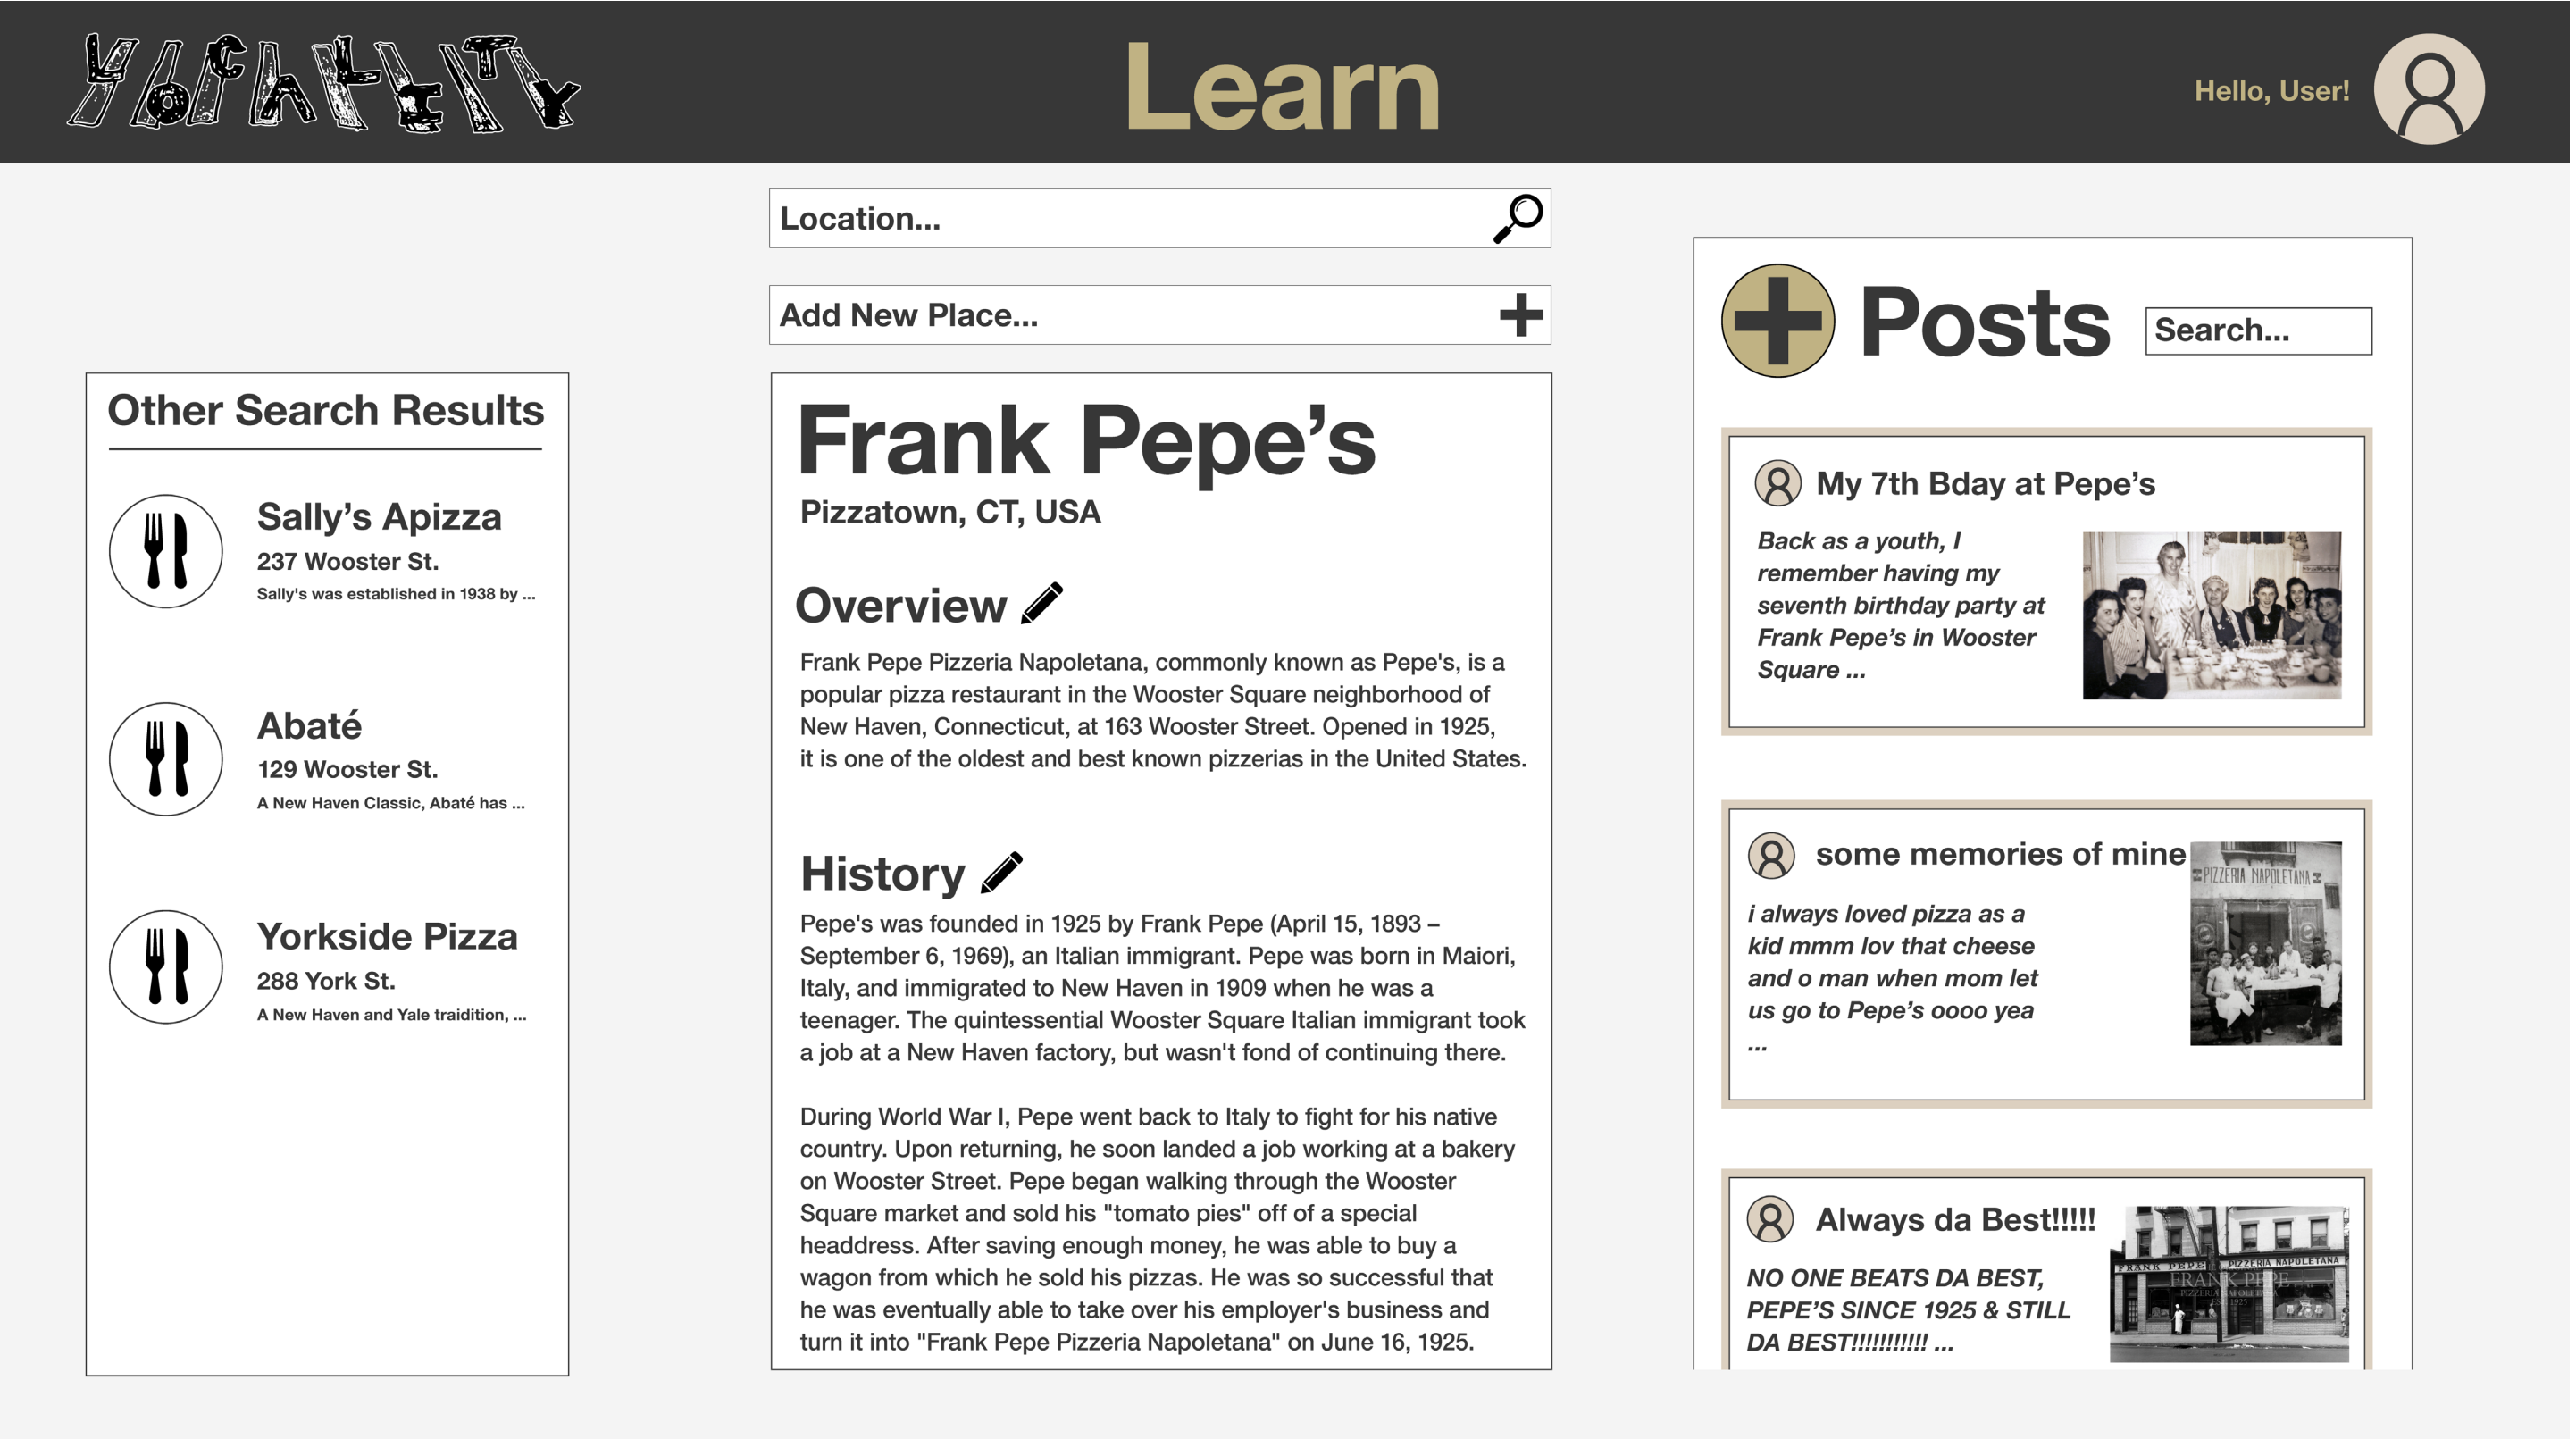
YOCALITY

Learn

Hello, User!

Location...

Add New Place...

Other Search Results

Sally's Apizza
237 Wooster St.
Sally's was established in 1938 by ...

Abaté
129 Wooster St.
A New Haven Classic, Abaté has ...

Yorkside Pizza
288 York St.
A New Haven and Yale traidition, ...

Frank Pepe's
Pizzatown, CT, USA

Overview

Frank Pepe Pizzeria Napoletana, commonly known as Pepe's, is a popular pizza restaurant in the Wooster Square neighborhood of New Haven, Connecticut, at 163 Wooster Street. Opened in 1925, it is one of the oldest and best known pizzerias in the United States.

History

Pepe's was founded in 1925 by Frank Pepe (April 15, 1893 – September 6, 1969), an Italian immigrant. Pepe was born in Maiori, Italy, and immigrated to New Haven in 1909 when he was a teenager. The quintessential Wooster Square Italian immigrant took a job at a New Haven factory, but wasn't fond of continuing there.

During World War I, Pepe went back to Italy to fight for his native country. Upon returning, he soon landed a job working at a bakery on Wooster Street. Pepe began walking through the Wooster Square market and sold his "tomato pies" off of a special headdress. After saving enough money, he was able to buy a wagon from which he sold his pizzas. He was so successful that he was eventually able to take over his employer's business and turn it into "Frank Pepe Pizzeria Napoletana" on June 16, 1925.

Posts

Search...

My 7th Bday at Pepe's
Back as a youth, I remember having my seventh birthday party at Frank Pepe's in Wooster Square ...

some memories of mine
i always loved pizza as a kid mmm lov that cheese and o man when mom let us go to Pepe's oooo yea ...
PIZZERIA NAPOLETANA

Always da Best!!!!!
NO ONE BEATS DA BEST, PEPE'S SINCE 1925 & STILL DA BEST!!!!!!!!!! ...
FRANK PEPE PIZZERIA NAPOLETANA